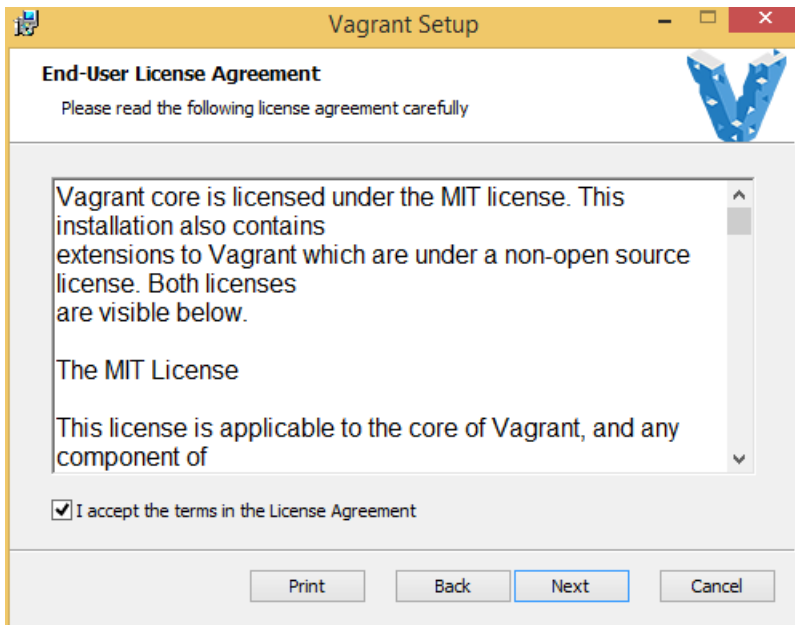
Vagrant Setup

End-User License Agreement

Please read the following license agreement carefully

Vagrant core is licensed under the MIT license. This installation also contains
extensions to Vagrant which are under a non-open source license. Both licenses
are visible below.

The MIT License

This license is applicable to the core of Vagrant, and any component of

I accept the terms in the License Agreement

Print Back Next Cancel